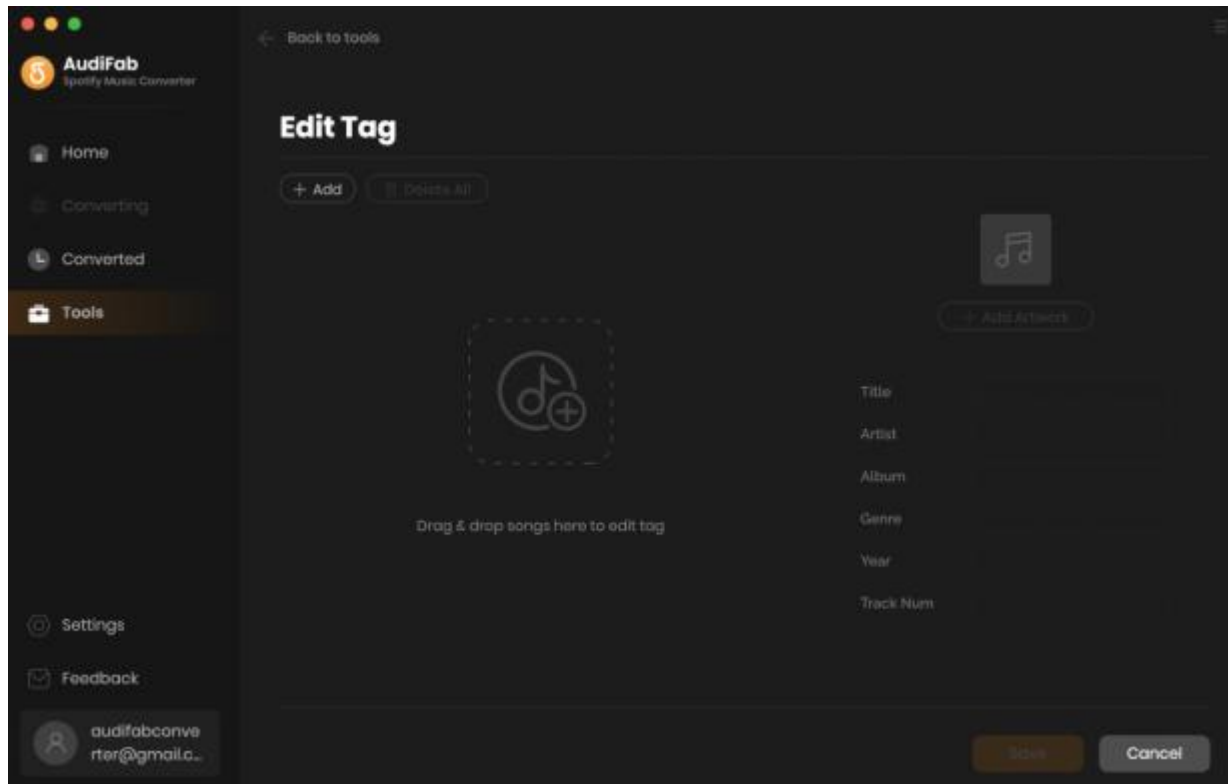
AudiFab
Spotify Music Converter

Home
Converting
Converted
Tools

Settings
Feedback
audifabconverter@gmail.c...

Back to tools

Edit Tag

+ Add
Delete All

+ Add Artwork

Drag & drop songs here to edit tag

Title
Artist
Album
Genre
Year
Track Num

Save
Cancel